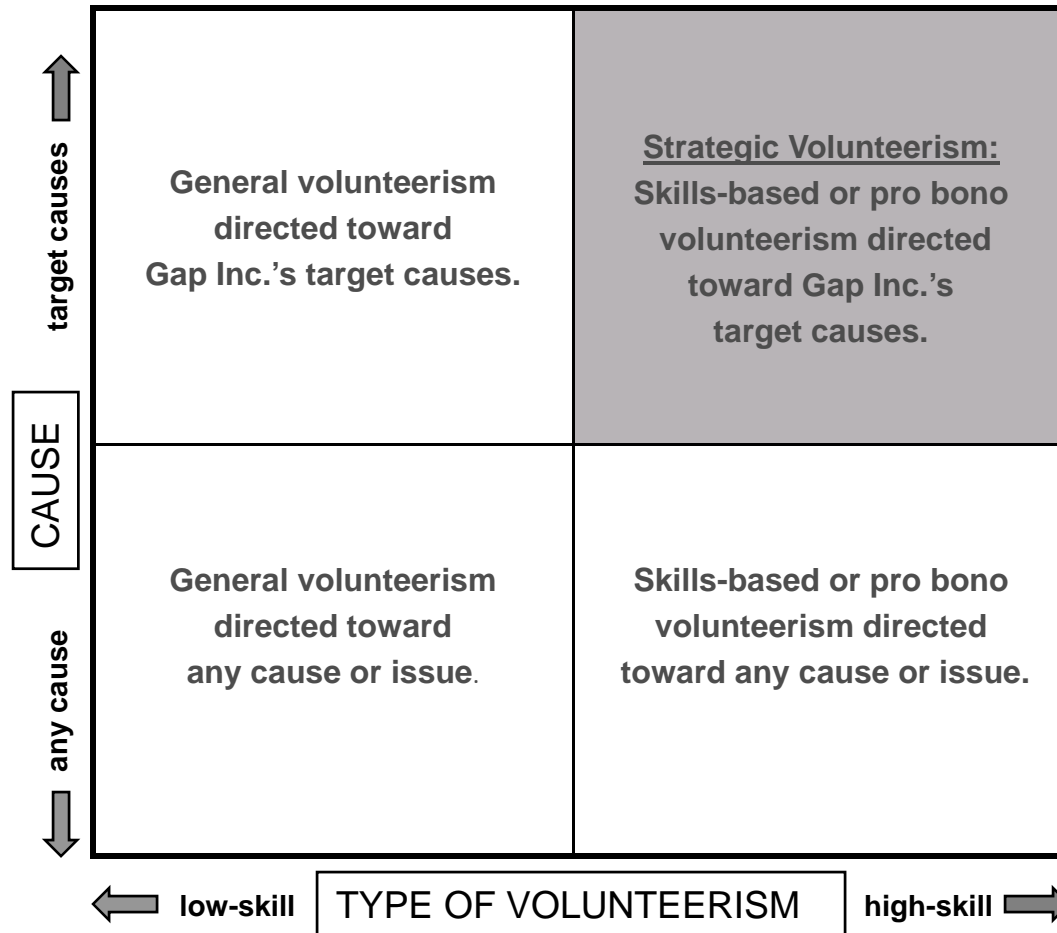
target causes

CAUSE

any cause

General volunteerism directed toward Gap Inc.'s target causes.

Strategic Volunteerism:
Skills-based or pro bono volunteerism directed toward Gap Inc.'s target causes.

General volunteerism directed toward any cause or issue.

Skills-based or pro bono volunteerism directed toward any cause or issue.

low-skill

TYPE OF VOLUNTEERISM

high-skill